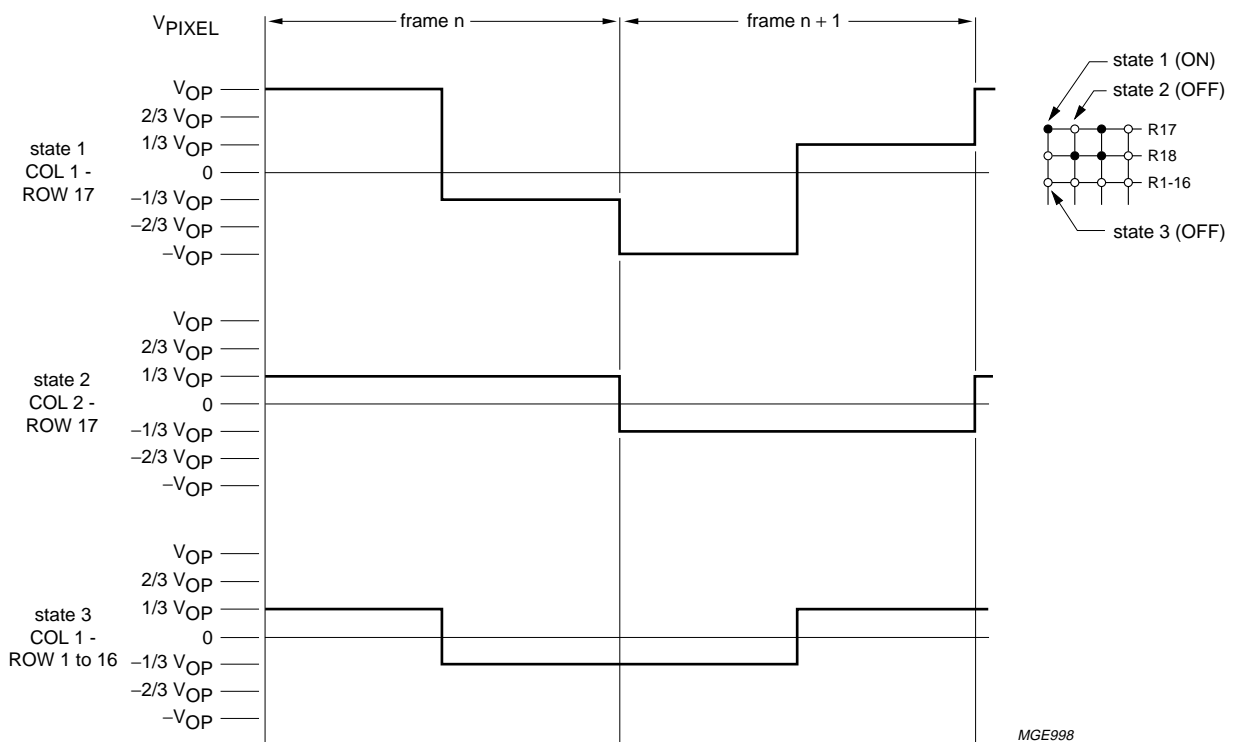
$V_{PIXEL}$

frame n

frame n + 1

state 1 (ON)

state 2 (OFF)

R17

R18

R1-16

state 3 (OFF)

$V_{OP}$
$2/3\ V_{OP}$
$1/3\ V_{OP}$
0
$-1/3\ V_{OP}$
$-2/3\ V_{OP}$
$-V_{OP}$

state 1
COL 1 -
ROW 17

$V_{OP}$
$2/3\ V_{OP}$
$1/3\ V_{OP}$
0
$-1/3\ V_{OP}$
$-2/3\ V_{OP}$
$-V_{OP}$

state 2
COL 2 -
ROW 17

$V_{OP}$
$2/3\ V_{OP}$
$1/3\ V_{OP}$
0
$-1/3\ V_{OP}$
$-2/3\ V_{OP}$
$-V_{OP}$

state 3
COL 1 -
ROW 1 to 16

MGE998